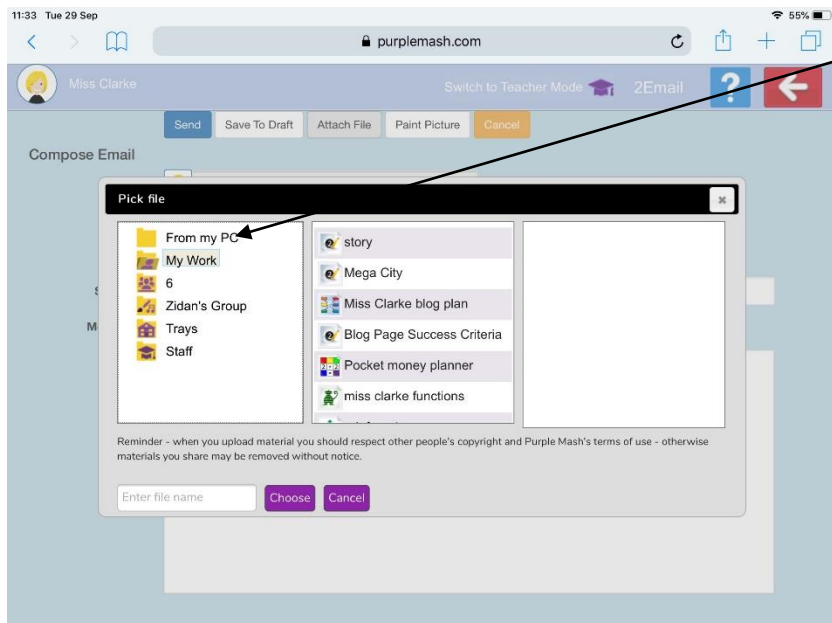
11:33 Tue 29 Sep

55%

purplemash.com

Miss Clarke

Switch to Teacher Mode

2Email

?

Send

Save To Draft

Attach File

Paint Picture

Cancel

Compose Email

Pick file

×

From my PC

My Work

6

Zidan's Group

Trays

Staff

story

Mega City

Miss Clarke blog plan

Blog Page Success Criteria

Pocket money planner

miss clarke functions

Reminder - when you upload material you should respect other people's copyright and Purple Mash's terms of use - otherwise materials you share may be removed without notice.

Enter file name

Choose

Cancel